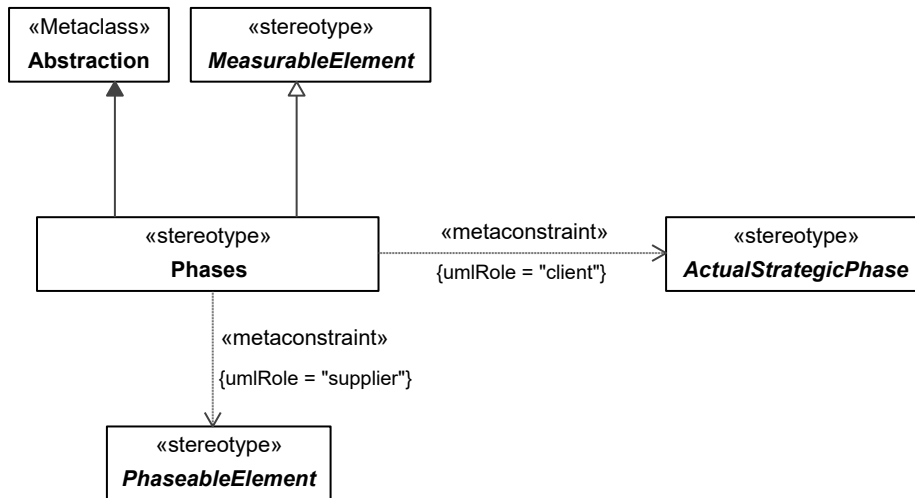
«Metaclass»
Abstraction

«stereotype»
*MeasurableElement*

«stereotype»
Phases

«metaconstraint»
{umlRole = "client"}

«stereotype»
*ActualStrategicPhase*

«metaconstraint»
{umlRole = "supplier"}

«stereotype»
*PhaseableElement*